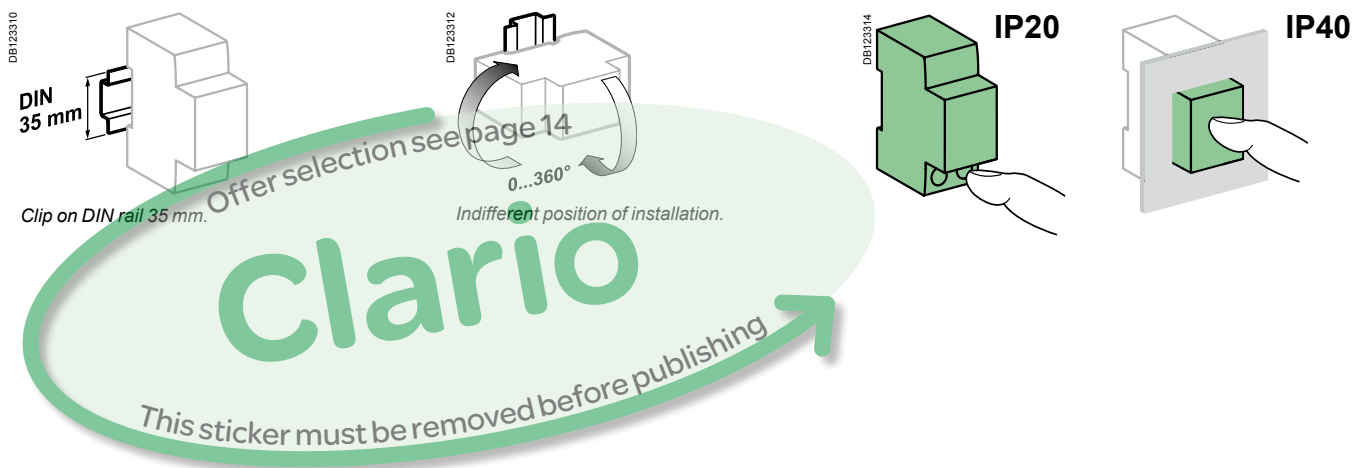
DB123310

DIN
35 mm

Clip on DIN rail 35 mm.

DB123312

0...360°

Indifferent position of installation.

DB123314

IP20

IP40

Offer selection see page 14

Clario

This sticker must be removed before publishing